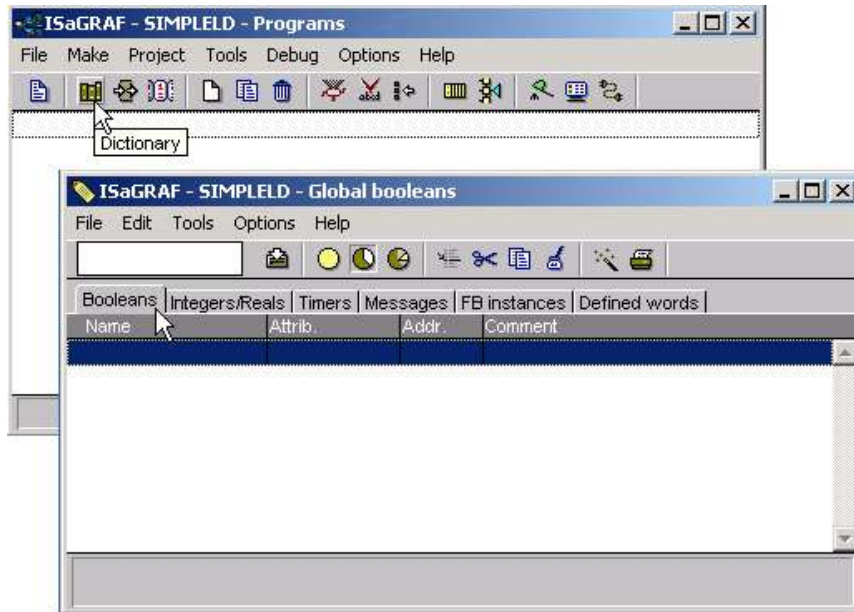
ISaGRAF - SIMPLELD - Programs

File Make Project Tools Debug Options Help

Dictionary

ISaGRAF - SIMPLELD - Global booleans

File Edit Tools Options Help

Booleans | Integers/Reals | Timers | Messages | FB instances | Defined words

| Name | Attrib. | Addr. | Comment |
|---|---|---|---|